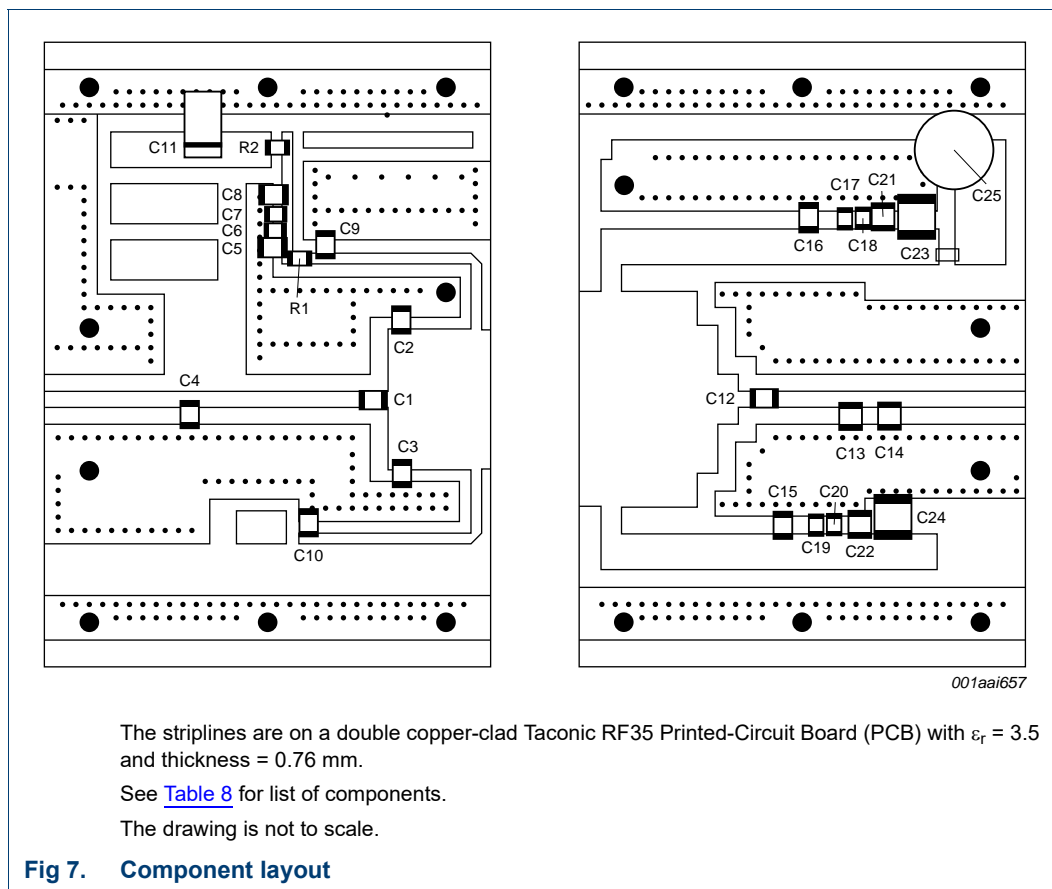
C11
R2
C8
C7
C6
C5
C9
R1
C2
C4
C1
C3
C10

C17
C21
C25
C16
C18
C23
C12
C13
C14
C15
C20
C24
C19
C22

001aai657

The striplines are on a double copper-clad Taconic RF35 Printed-Circuit Board (PCB) with $\varepsilon_r$ = 3.5 and thickness = 0.76 mm.

See Table 8 for list of components.

The drawing is not to scale.

Fig 7. Component layout